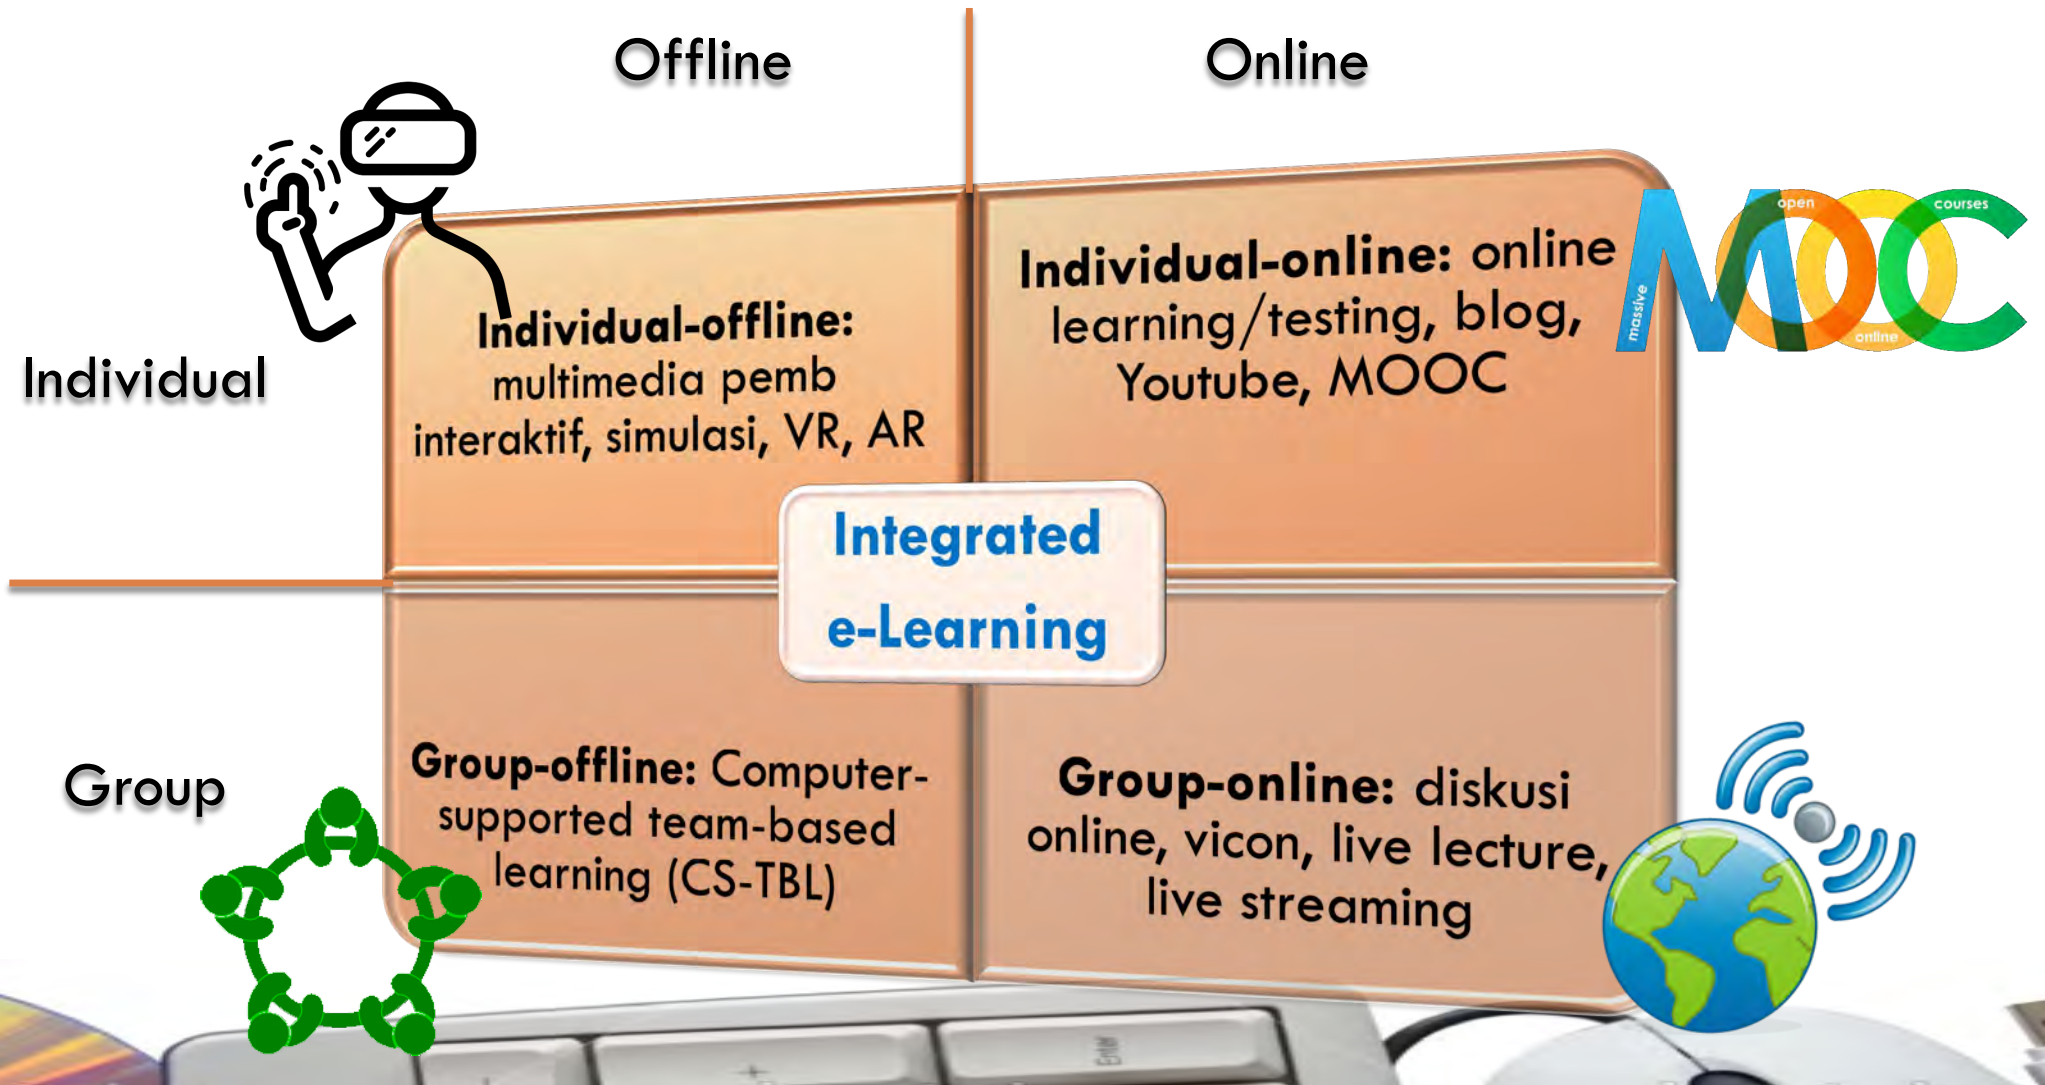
Offline

Online

Individual

Individual-offline: multimedia pemb interaktif, simulasi, VR, AR

Individual-online: online learning/testing, blog, Youtube, MOOC

MOOC
open
courses
massive
online

Integrated e-Learning

Group

Group-offline: Computer-supported team-based learning (CS-TBL)

Group-online: diskusi online, vicon, live lecture, live streaming

Enter